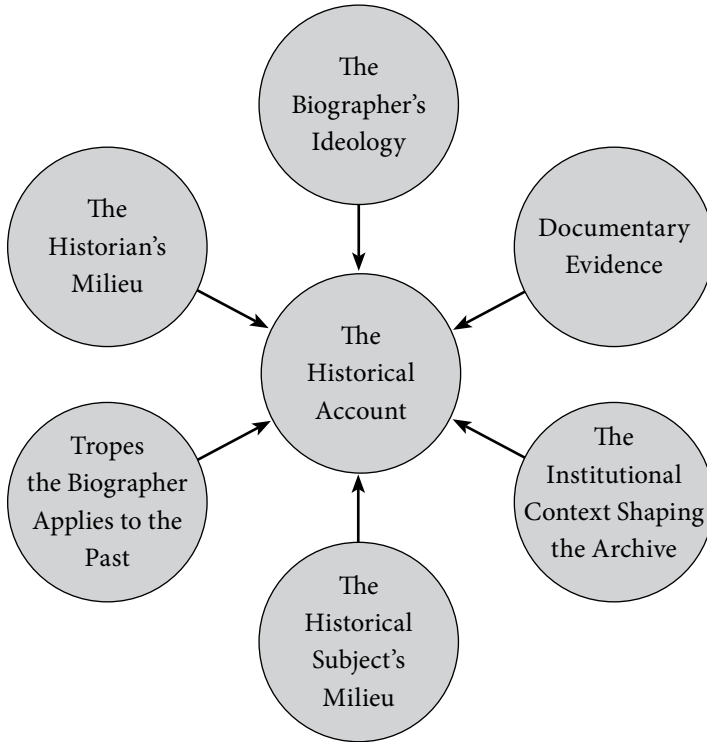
The Biographer's Ideology

The Historian's Milieu

Documentary Evidence

The Historical Account

Tropes the Biographer Applies to the Past

The Institutional Context Shaping the Archive

The Historical Subject's Milieu